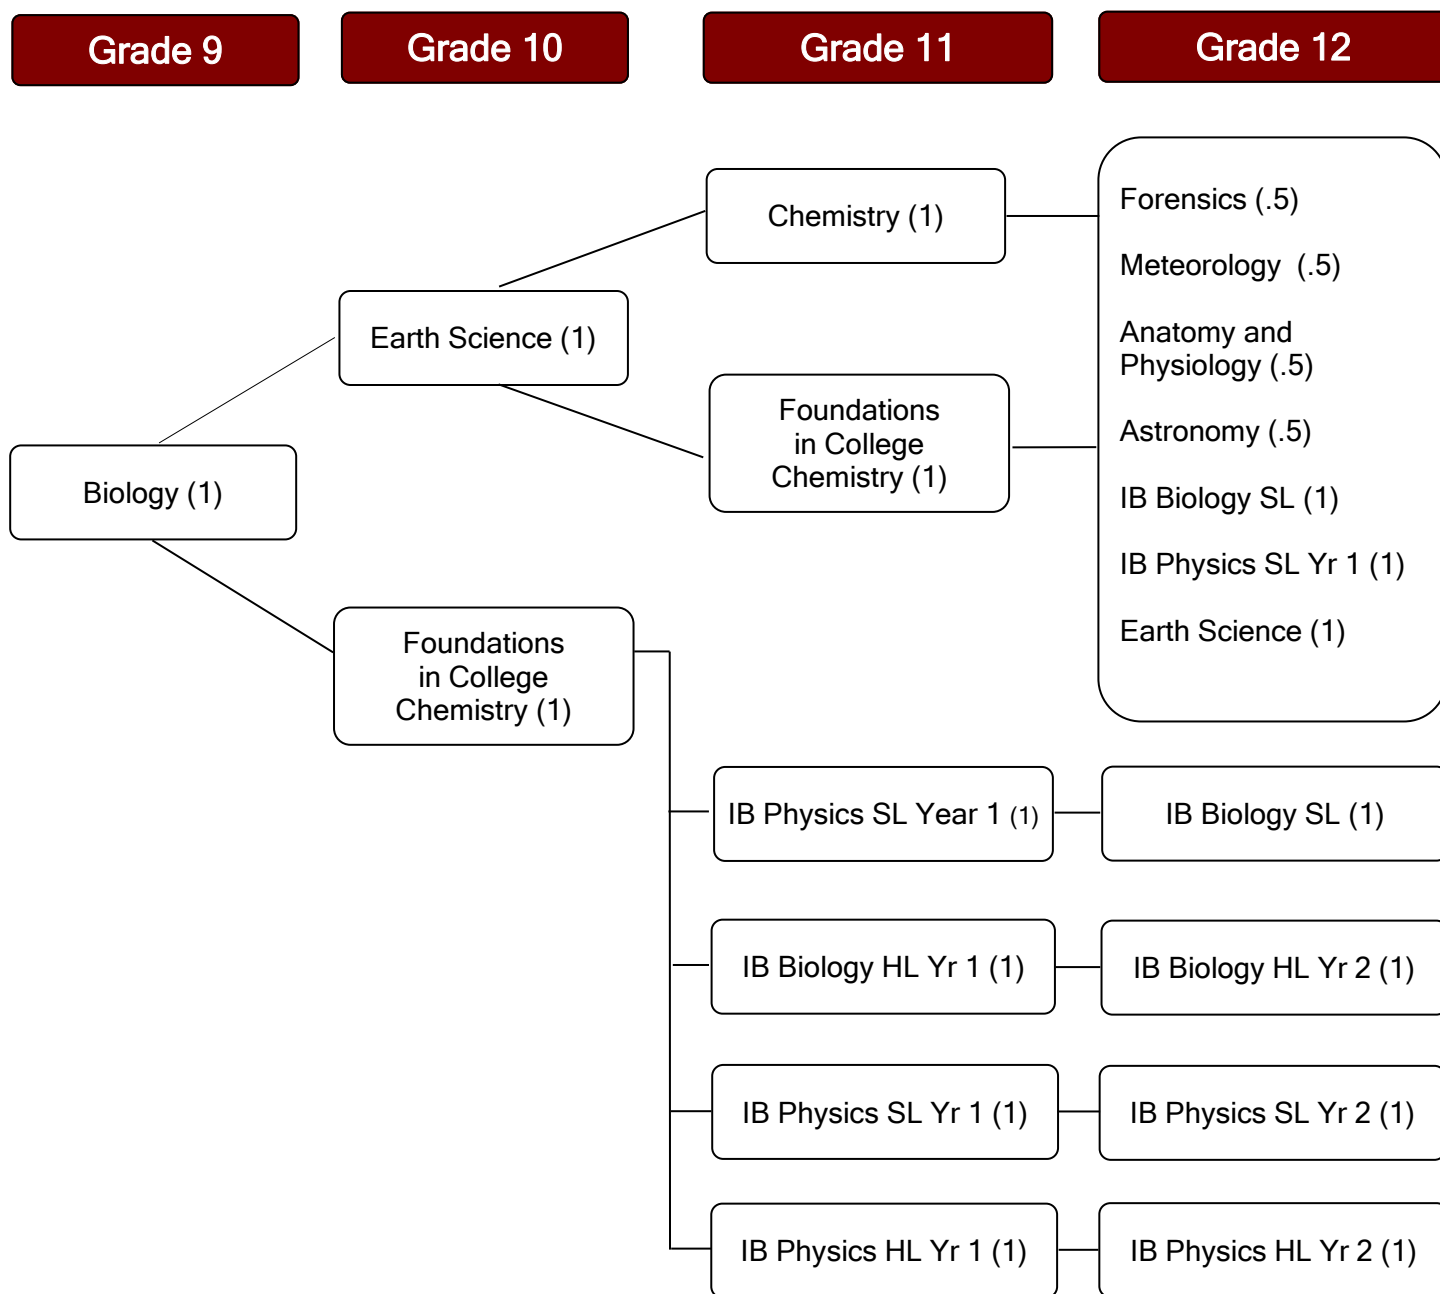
Grade 9

Grade 10

Grade 11

Grade 12

Chemistry (1)

Forensics (.5)

Meteorology (.5)

Anatomy and Physiology (.5)

Astronomy (.5)

IB Biology SL (1)

IB Physics SL Yr 1 (1)

Earth Science (1)

Earth Science (1)

Foundations in College Chemistry (1)

Biology (1)

Foundations in College Chemistry (1)

IB Physics SL Year 1 (1)

IB Biology SL (1)

IB Biology HL Yr 1 (1)

IB Biology HL Yr 2 (1)

IB Physics SL Yr 1 (1)

IB Physics SL Yr 2 (1)

IB Physics HL Yr 1 (1)

IB Physics HL Yr 2 (1)